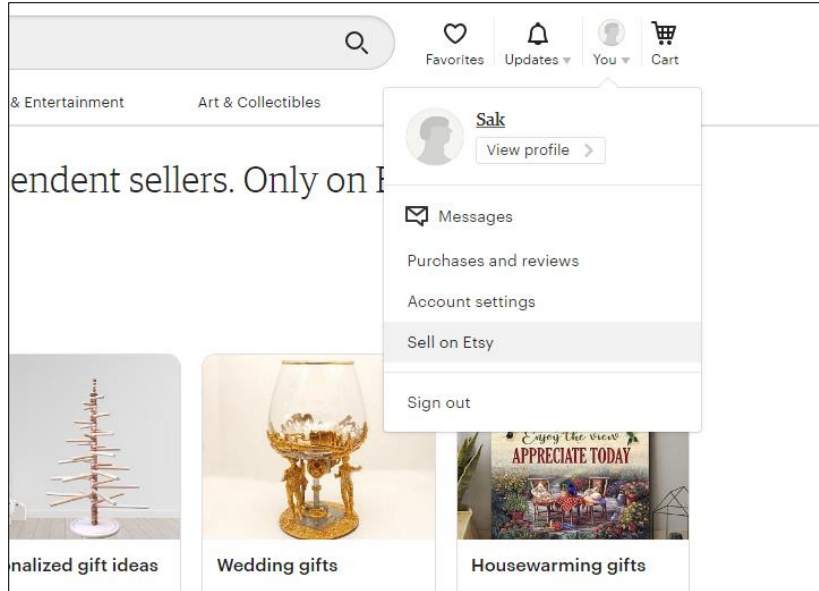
Favorites Updates You Cart

& Entertainment Art & Collectibles

endent sellers. Only on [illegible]

Sak
View profile

Messages
Purchases and reviews
Account settings
Sell on Etsy
Sign out

Enjoy the view
APPRECIATE TODAY

nalized gift ideas
Wedding gifts
Housewarming gifts